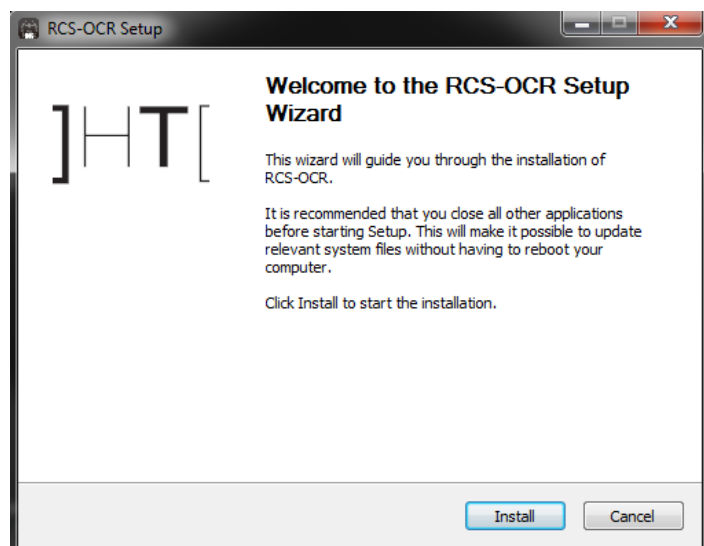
RCS-OCR Setup

]HT[

Welcome to the RCS-OCR Setup Wizard

This wizard will guide you through the installation of RCS-OCR.

It is recommended that you close all other applications before starting Setup. This will make it possible to update relevant system files without having to reboot your computer.

Click Install to start the installation.

Install Cancel